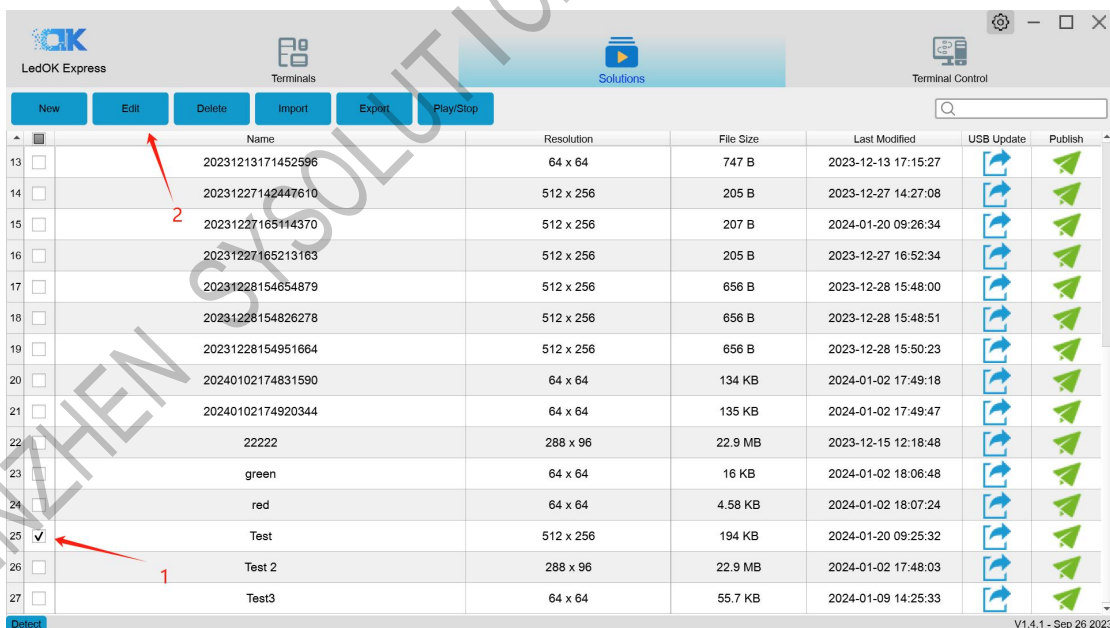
OK
LedOK Express

Terminals

Solutions

Terminal Control

New
Edit
Delete
Import
Export
Play/Stop

| | | Name | Resolution | File Size | Last Modified | USB Update | Publish |
|---|---|---|---|---|---|---|---|
| 13 | | 20231213171452596 | 64 x 64 | 747 B | 2023-12-13 17:15:27 | | |
| 14 | | 20231227142447610 | 512 x 256 | 205 B | 2023-12-27 14:27:08 | | |
| 15 | | 20231227165114370 | 512 x 256 | 207 B | 2024-01-20 09:26:34 | | |
| 16 | | 20231227165213163 | 512 x 256 | 205 B | 2023-12-27 16:52:34 | | |
| 17 | | 20231228154654879 | 512 x 256 | 656 B | 2023-12-28 15:48:00 | | |
| 18 | | 20231228154826278 | 512 x 256 | 656 B | 2023-12-28 15:48:51 | | |
| 19 | | 20231228154951664 | 512 x 256 | 656 B | 2023-12-28 15:50:23 | | |
| 20 | | 20240102174831590 | 64 x 64 | 134 KB | 2024-01-02 17:49:18 | | |
| 21 | | 20240102174920344 | 64 x 64 | 135 KB | 2024-01-02 17:49:47 | | |
| 22 | | 22222 | 288 x 96 | 22.9 MB | 2023-12-15 12:18:48 | | |
| 23 | | green | 64 x 64 | 16 KB | 2024-01-02 18:06:48 | | |
| 24 | | red | 64 x 64 | 4.58 KB | 2024-01-02 18:07:24 | | |
| 25 | ✓ | Test | 512 x 256 | 194 KB | 2024-01-20 09:25:32 | | |
| 26 | | Test 2 | 288 x 96 | 22.9 MB | 2024-01-02 17:48:03 | | |
| 27 | | Test3 | 64 x 64 | 55.7 KB | 2024-01-09 14:25:33 | | |

2
1

Detect
V1.4.1 - Sep 26 2023

NZHEN SYSOLUTIO